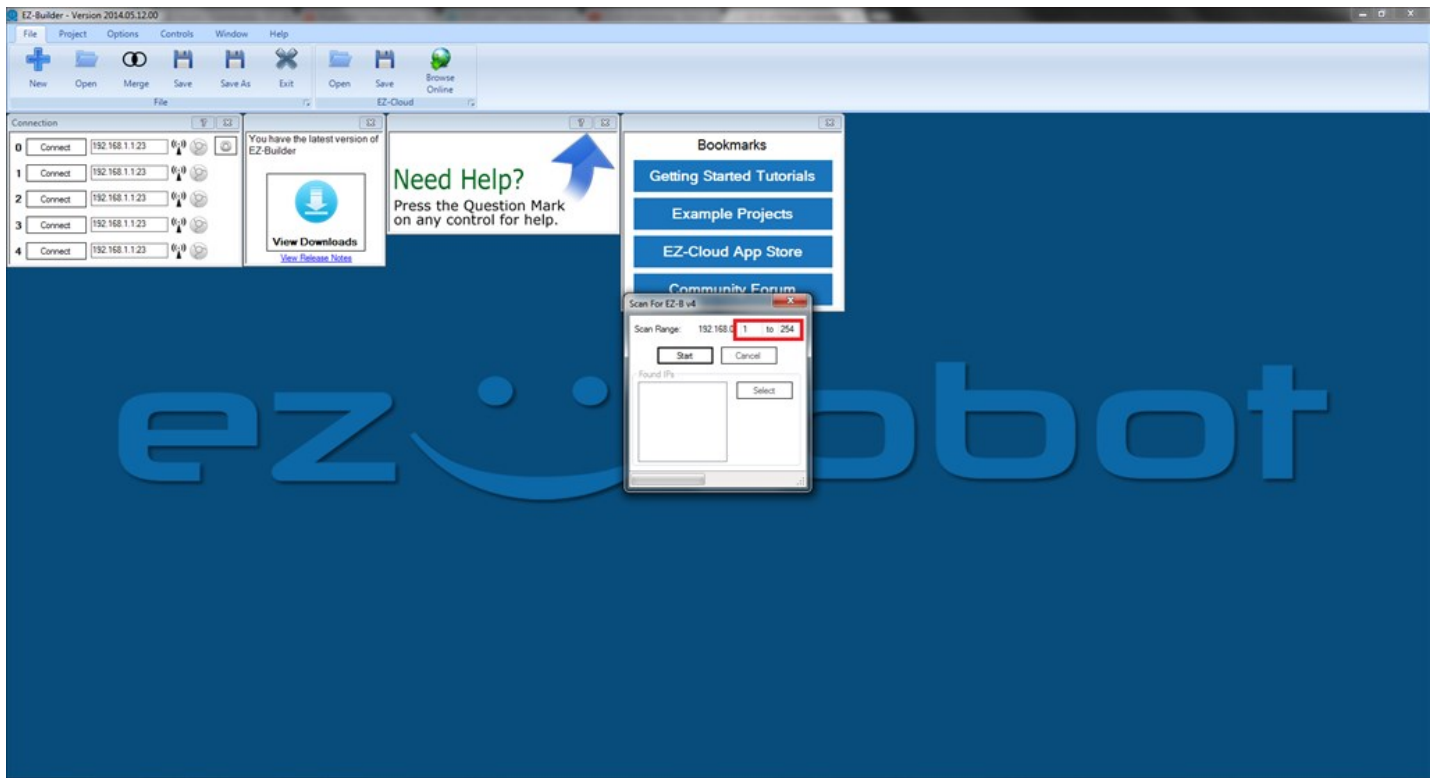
EZ-Builder - Version 2014.05.12.00

File Project Options Controls Window Help

New Open Merge Save Save As Exit Open Save Browse Online

File EZ-Cloud

Connection

0 Connect 192.168.1.1:23
1 Connect 192.168.1.1:23
2 Connect 192.168.1.1:23
3 Connect 192.168.1.1:23
4 Connect 192.168.1.1:23

You have the latest version of EZ-Builder

View Downloads

View Release Notes

Need Help?

Press the Question Mark on any control for help.

Bookmarks

Getting Started Tutorials

Example Projects

EZ-Cloud App Store

Community Forum

Scan For EZ-B v4

Scan Range: 192.168.0 1 to 254

Start Cancel

Found IPs

Select

ez robot